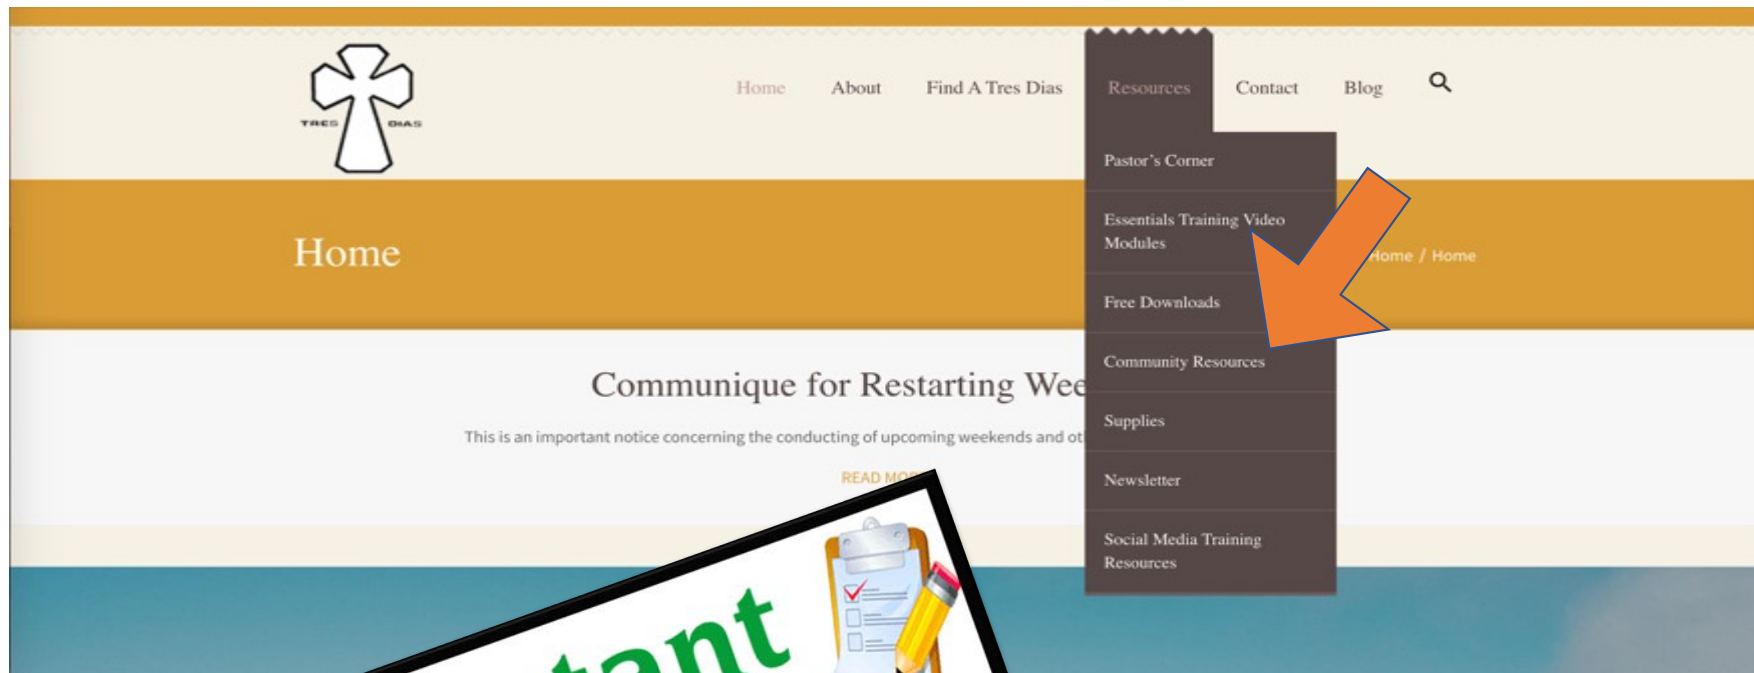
TRES DIAS

Home About Find A Tres Dias Resources Contact Blog

Pastor's Corner

Essentials Training Video Modules

Free Downloads

Community Resources

Supplies

Newsletter

Social Media Training Resources

Home

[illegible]ome / Home

Communique for Restarting Wee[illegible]

This is an important notice concerning the conducting of upcoming weekends and ot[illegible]

READ MO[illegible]

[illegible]tant